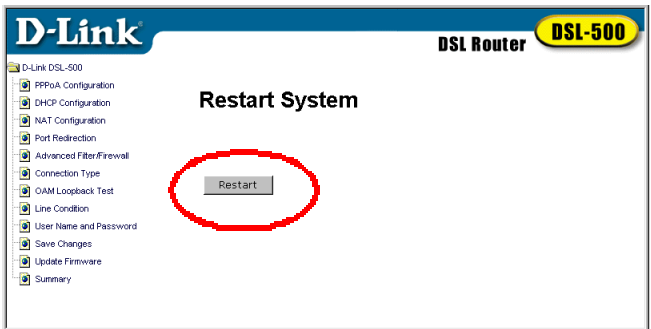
D-Link®

DSL Router DSL-500

D-Link DSL-500
PPPoA Configuration
DHCP Configuration
NAT Configuration
Port Redirection
Advanced Filter/Firewall
Connection Type
OAM Loopback Test
Line Condition
User Name and Password
Save Changes
Update Firmware
Summary

Restart System

Restart